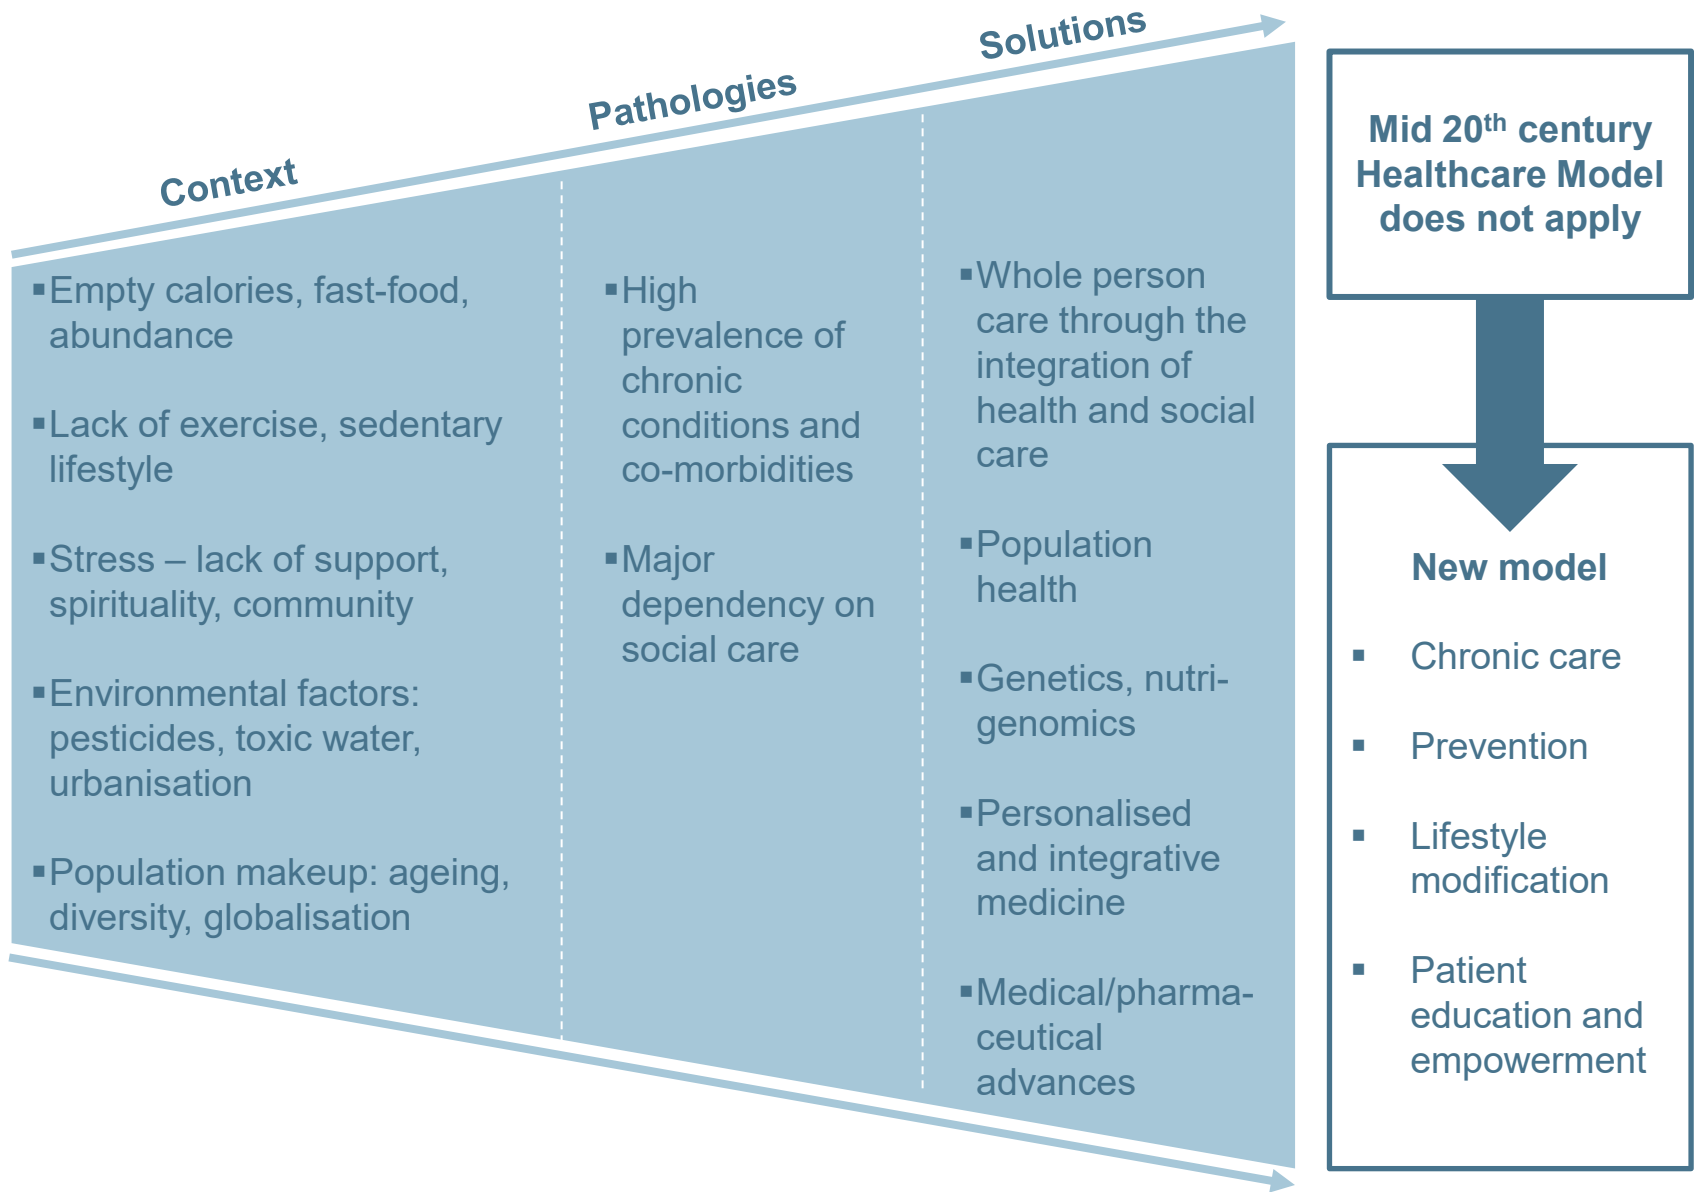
Context

Pathologies

Solutions

- Empty calories, fast-food, abundance
- Lack of exercise, sedentary lifestyle
- Stress – lack of support, spirituality, community
- Environmental factors: pesticides, toxic water, urbanisation
- Population makeup: ageing, diversity, globalisation

- High prevalence of chronic conditions and co-morbidities
- Major dependency on social care

- Whole person care through the integration of health and social care
- Population health
- Genetics, nutri-genomics
- Personalised and integrative medicine
- Medical/pharma-ceutical advances

Mid 20$^{th}$ century Healthcare Model does not apply

New model

- Chronic care
- Prevention
- Lifestyle modification
- Patient education and empowerment